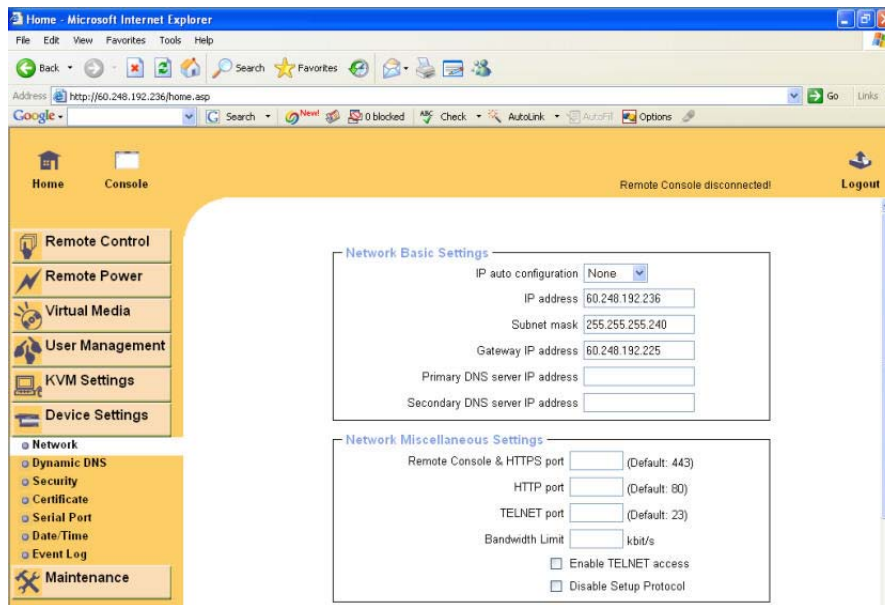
Home - Microsoft Internet Explorer

File Edit View Favorites Tools Help

Back Search Favorites

Address http://60.248.192.236/home.asp Go Links

Google - Search New! 0 blocked Check AutoLink AutoFill Options

Home Console

Remote Console disconnected!

Logout

Remote Control
Remote Power
Virtual Media
User Management
KVM Settings
Device Settings
Network
Dynamic DNS
Security
Certificate
Serial Port
Date/Time
Event Log
Maintenance

Network Basic Settings

IP auto configuration None

IP address 60.248.192.236

Subnet mask 255.255.255.240

Gateway IP address 60.248.192.225

Primary DNS server IP address

Secondary DNS server IP address

Network Miscellaneous Settings

Remote Console & HTTPS port (Default: 443)

HTTP port (Default: 80)

TELNET port (Default: 23)

Bandwidth Limit kbit/s

Enable TELNET access

Disable Setup Protocol